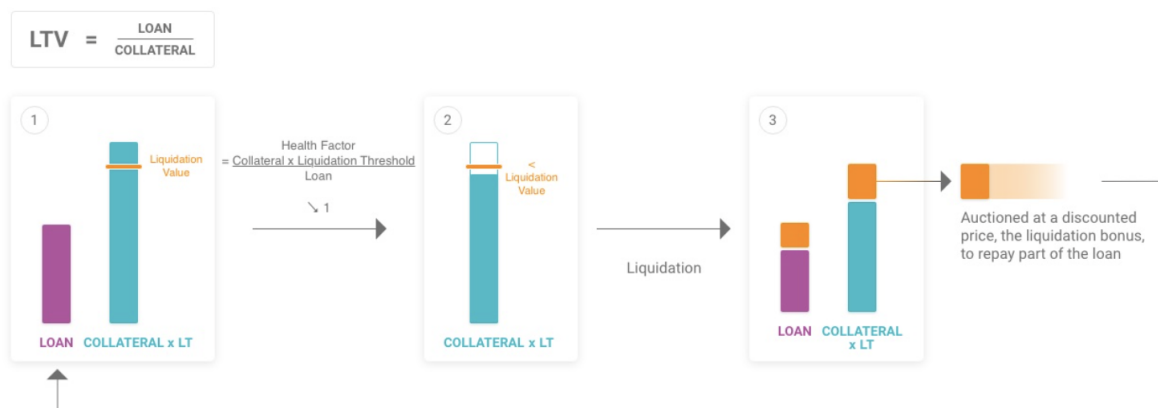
LTV = $\frac{\text{LOAN}}{\text{COLLATERAL}}$

1

Liquidation Value

LOAN COLLATERAL x LT

Health Factor = $\frac{\text{Collateral x Liquidation Threshold}}{\text{Loan}}$

↘ 1

2

< Liquidation Value

COLLATERAL x LT

Liquidation

3

LOAN COLLATERAL x LT

Auctioned at a discounted price, the liquidation bonus, to repay part of the loan